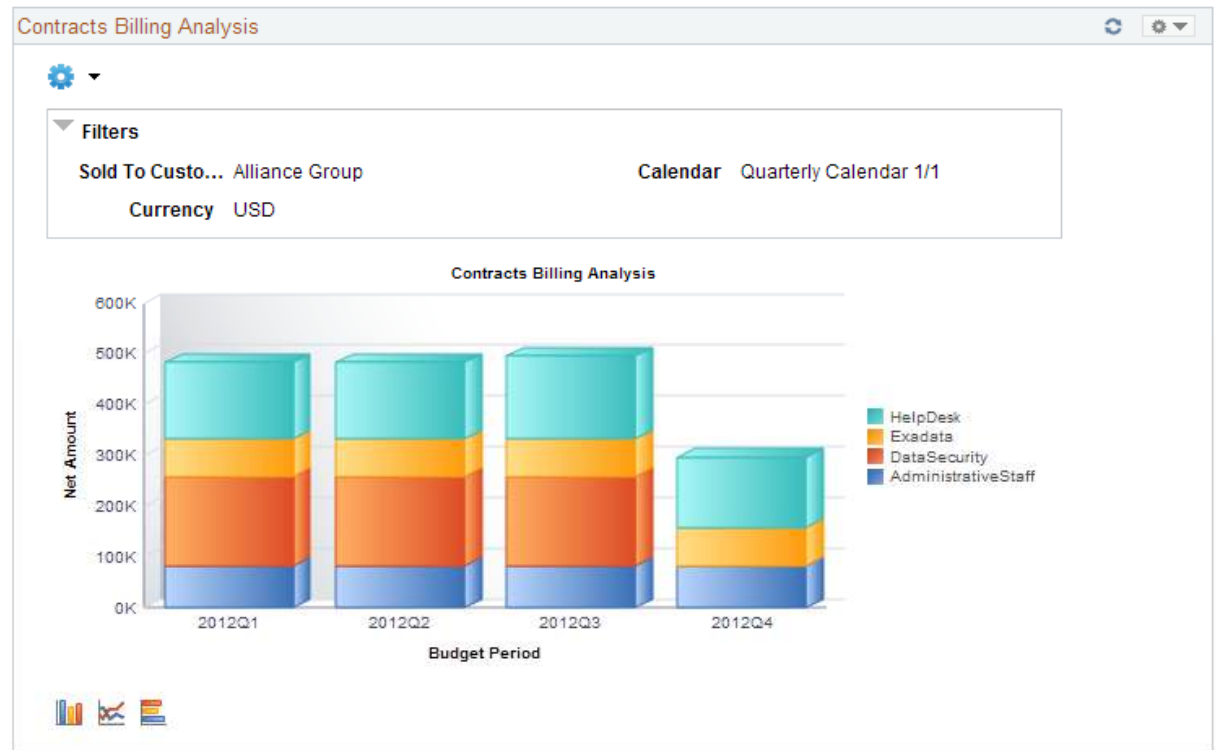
Contracts Billing Analysis

Filters

Sold To Custo... Alliance Group

Calendar Quarterly Calendar 1/1

Currency USD

Contracts Billing Analysis

600K
500K
400K
300K
200K
100K
0K

Net Amount

2012Q1
2012Q2
2012Q3
2012Q4

Budget Period

HelpDesk
Exadata
DataSecurity
AdministrativeStaff